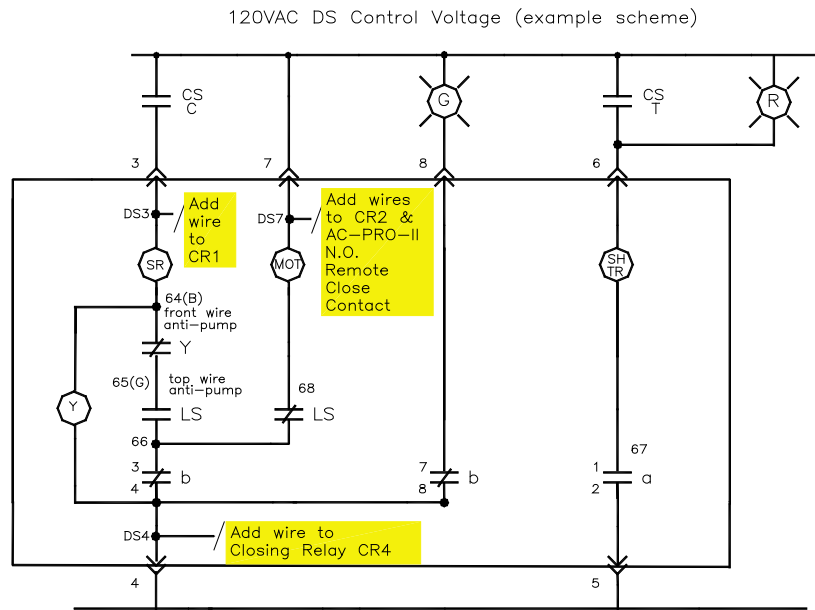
120VAC DS Control Voltage (example scheme)

CS
C

G

CS
T

R

3

7

8

6

DS3

Add wire to CR1

DS7

Add wires to CR2 & AC-PRO-II N.O. Remote Close Contact

SR

MOT

SH
TR

64(B)
front wire
anti-pump

Y

Y

65(G)

top wire
anti-pump

68

LS

LS

66

67

3

4

b

7

8

b

1

2

a

DS4

Add wire to Closing Relay CR4

4

5